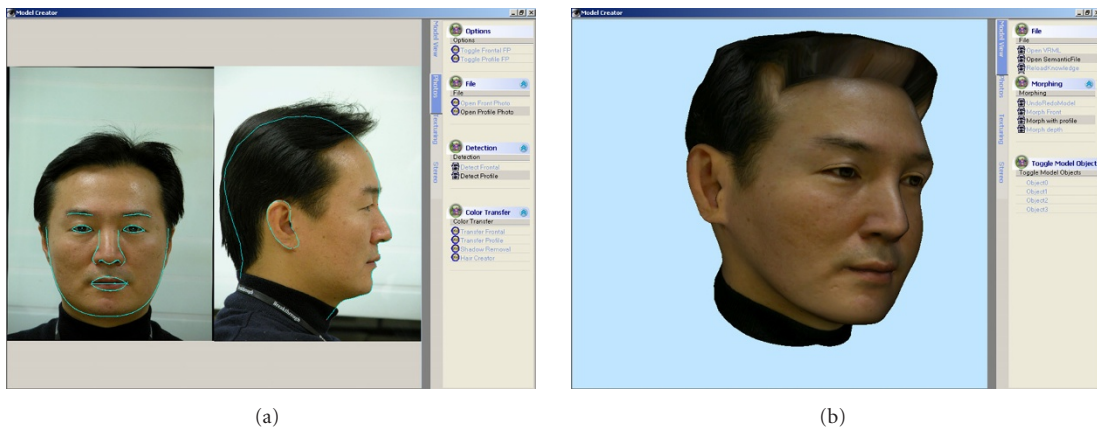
Model Creator

Model View
Photos
Texturing
Stereo

Options
Options
Toggle Frontal FP
Toggle Profile FP

File
File
Open Front Photo
Open Profile Photo

Detection
Detection
Detect Frontal
Detect Profile

Color Transfer
Color Transfer
Transfer Frontal
Transfer Profile
Shadow Removal
Hair Creator

(a)

Model Creator

Model View
Photos
Texturing
Stereo

File
File
Open VRML
Open SemanticFile
ReloadKnowledge

Morphing
Morphing
UndoRedoModel
Morph Front
Morph with profile
Morph depth

Toggle Model Object
Toggle Model Objects
Object0
Object1
Object2
Object3

(b)